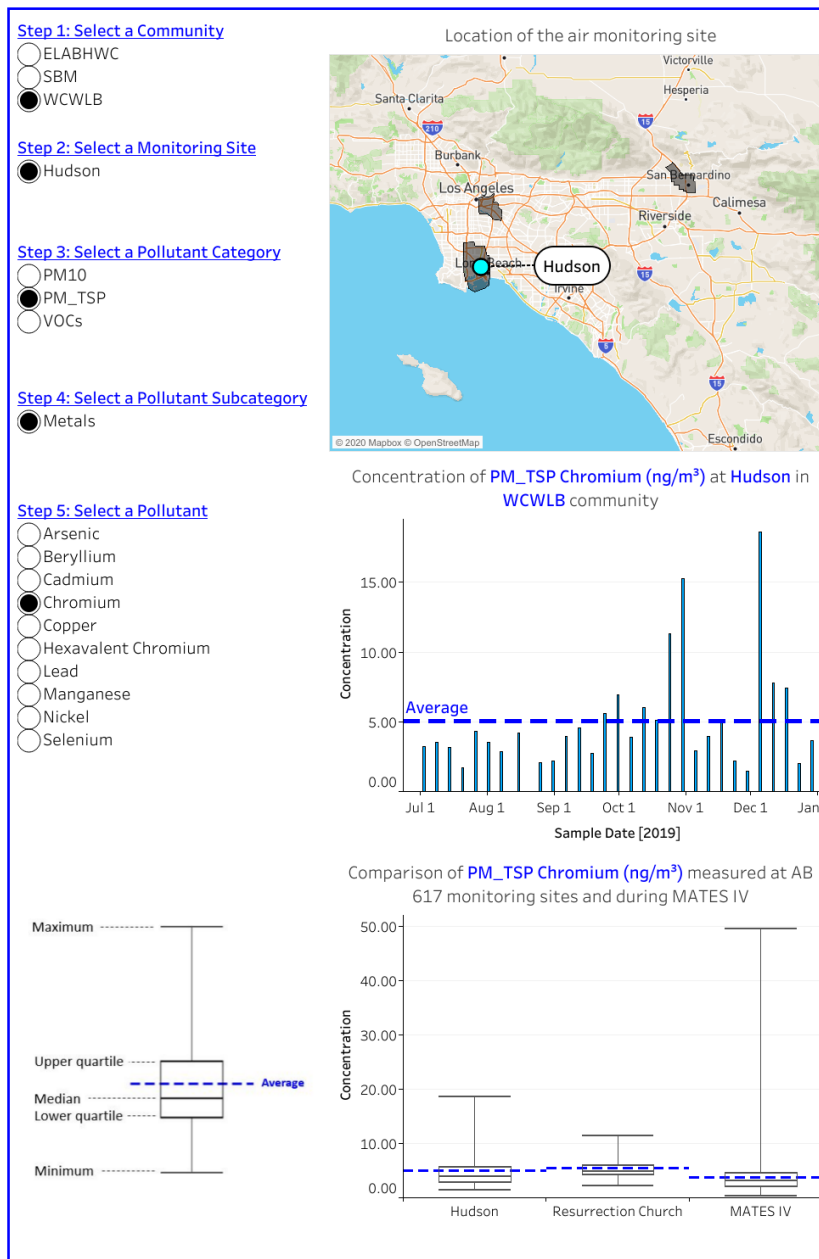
Step 1: Select a Community
ELABHWC
SBM
WCWLB

Step 2: Select a Monitoring Site
Hudson

Step 3: Select a Pollutant Category
PM10
PM_TSP
VOCs

Step 4: Select a Pollutant Subcategory
Metals

Step 5: Select a Pollutant
Arsenic
Beryllium
Cadmium
Chromium
Copper
Hexavalent Chromium
Lead
Manganese
Nickel
Selenium

Location of the air monitoring site

Victorville
Hesperia
Santa Clarita
210
15
Burbank
San Bernardino
Los Angeles
Calimesa
Riverside
Long Beach
Hudson
15
Irvine
5
15
© 2020 Mapbox © OpenStreetMap
Escondido

Concentration of PM_TSP Chromium (ng/m³) at Hudson in WCWLB community

Concentration
15.00
10.00
Average
5.00
0.00
Jul 1
Aug 1
Sep 1
Oct 1
Nov 1
Dec 1
Jan
Sample Date [2019]

Comparison of PM_TSP Chromium (ng/m³) measured at AB 617 monitoring sites and during MATES IV

Maximum
Upper quartile
Average
Median
Lower quartile
Minimum

Concentration
50.00
40.00
30.00
20.00
10.00
0.00
Hudson
Resurrection Church
MATES IV